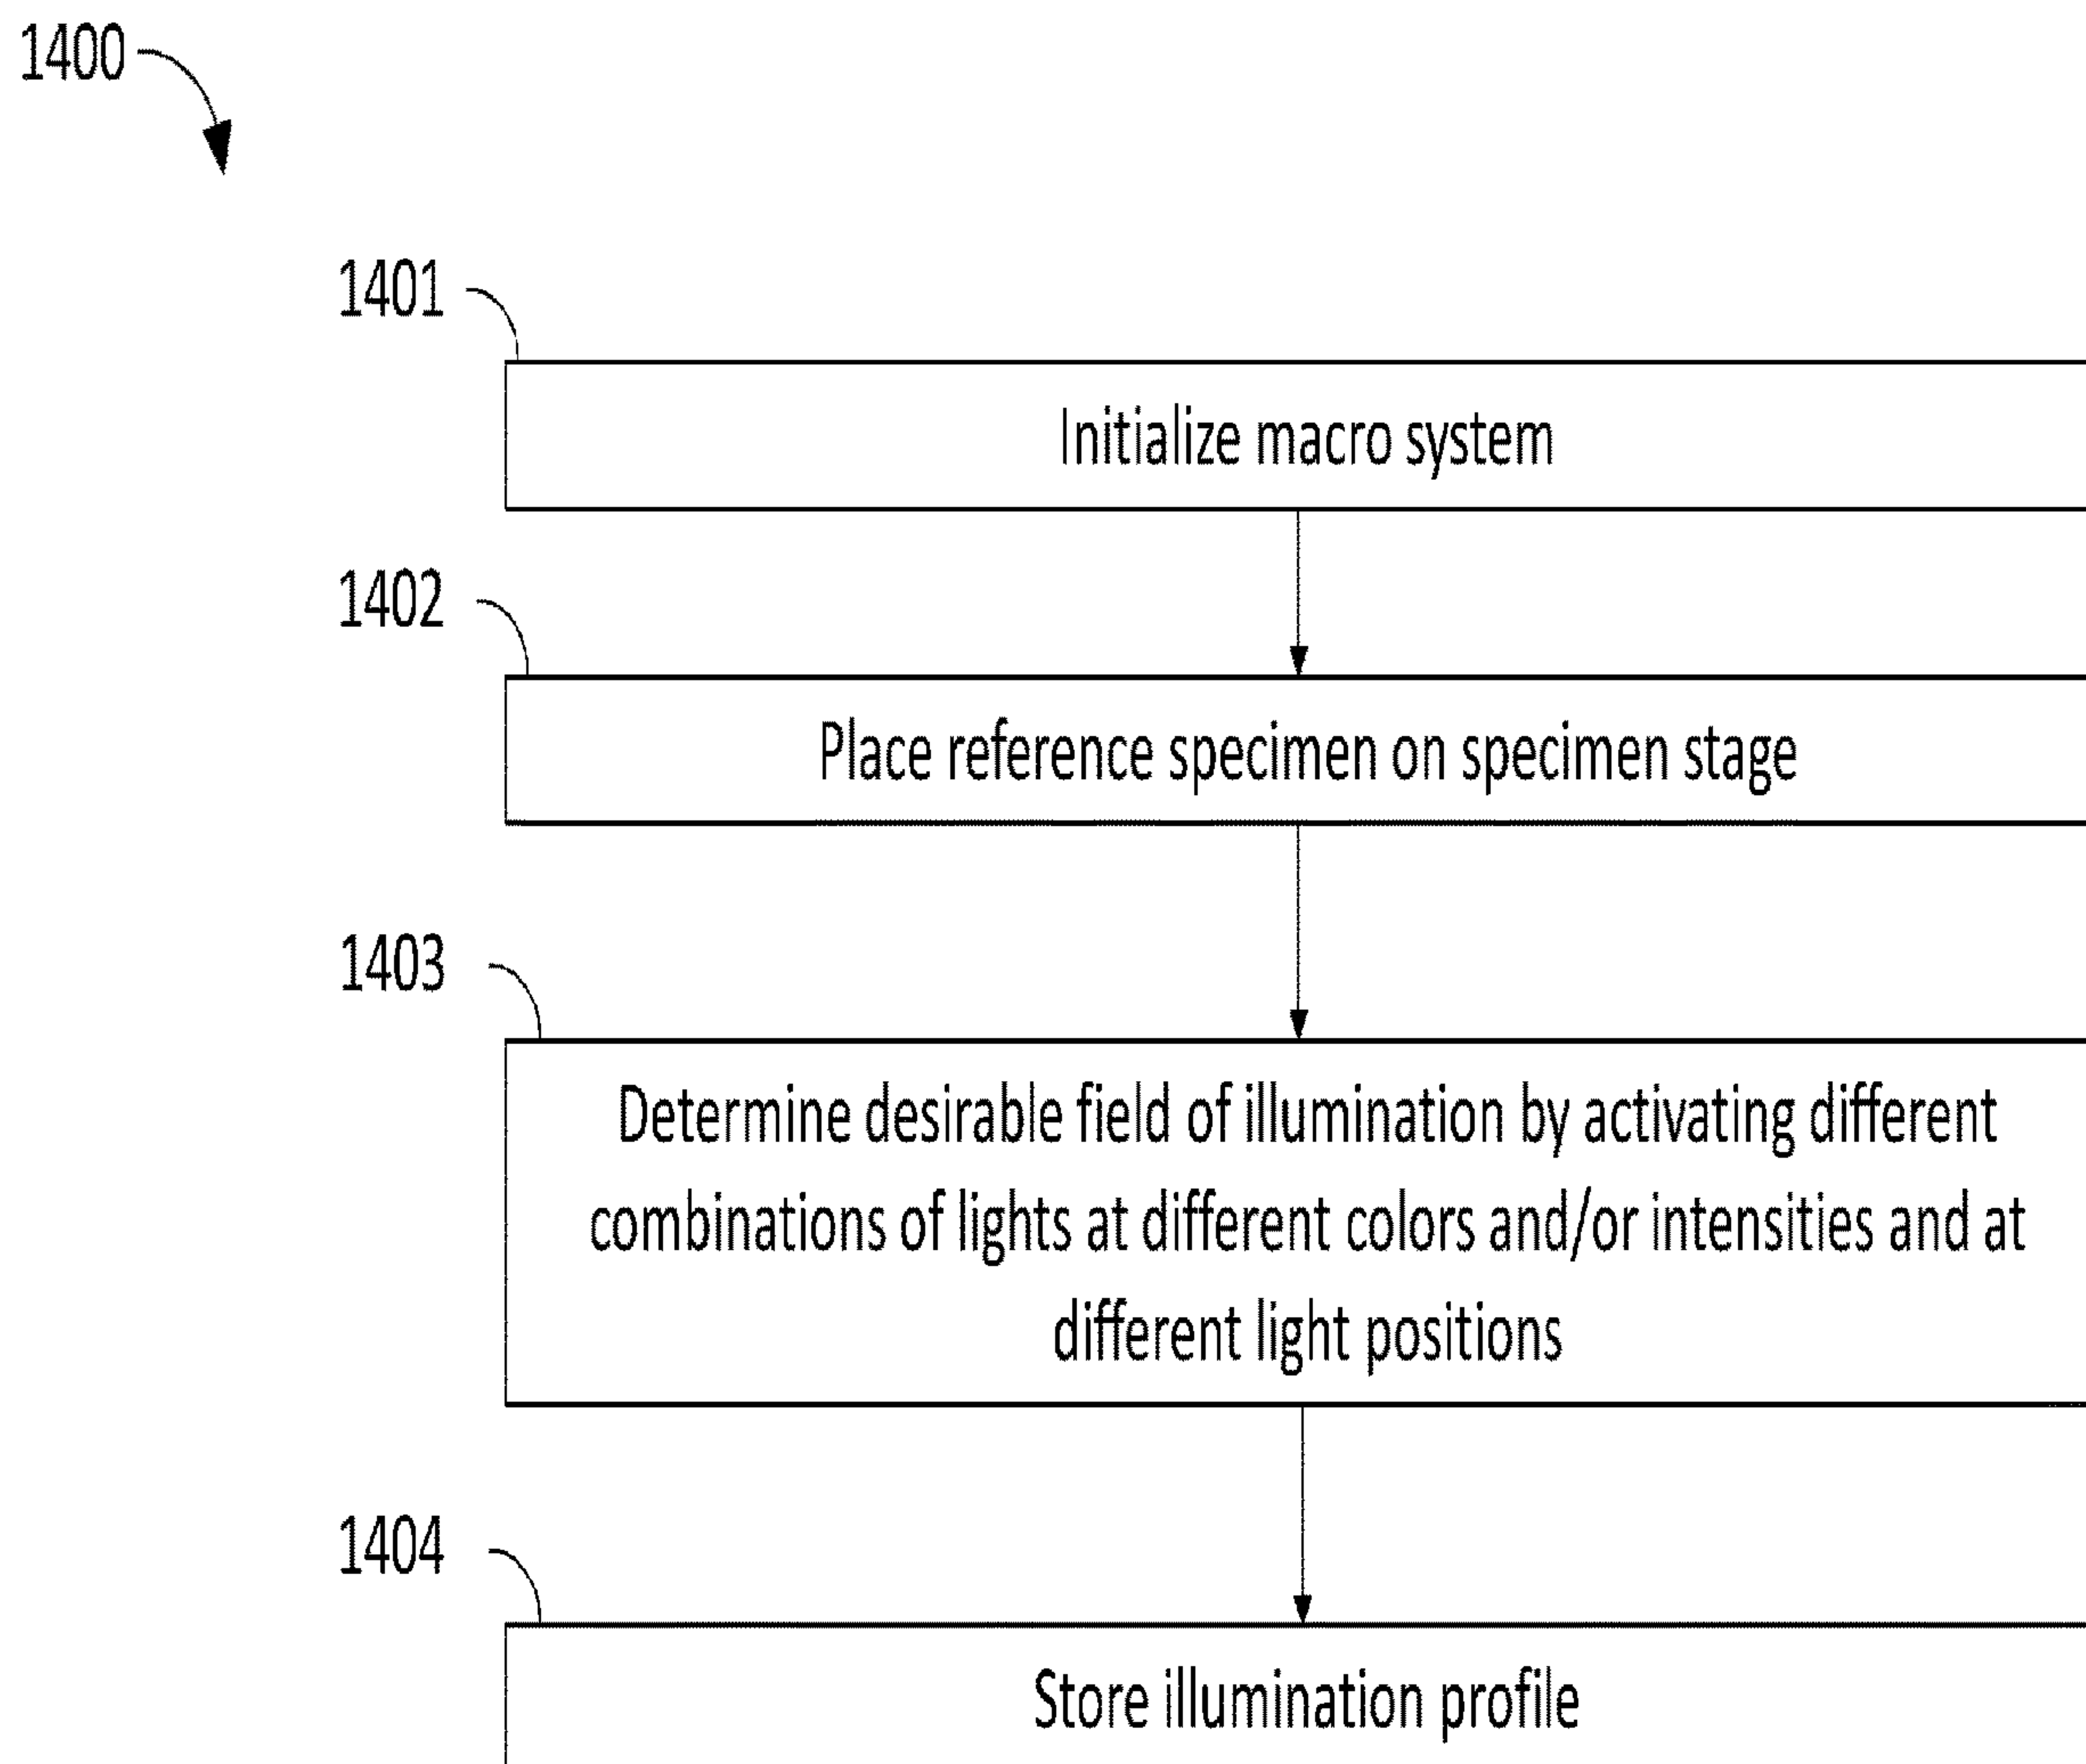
1400

1401

Initialize macro system

1402

Place reference specimen on specimen stage

1403

Determine desirable field of illumination by activating different combinations of lights at different colors and/or intensities and at different light positions

1404

Store illumination profile